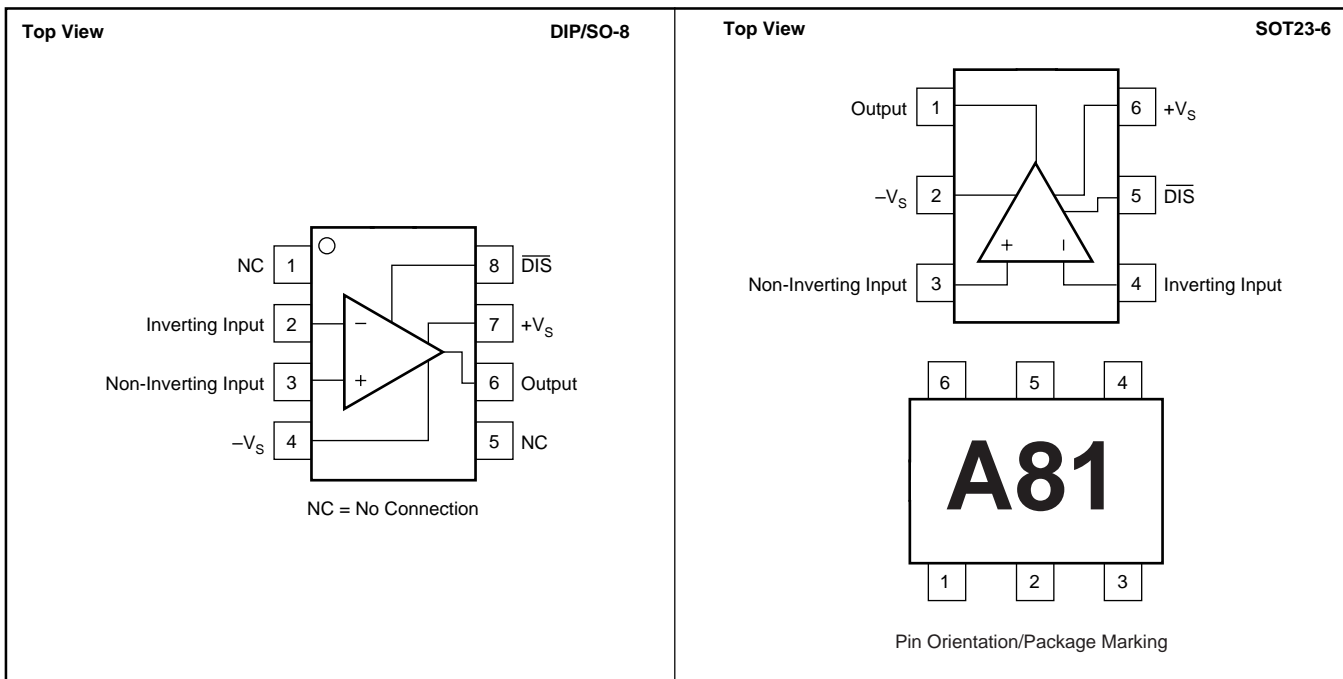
Top View DIP/SO-8

NC 1
Inverting Input 2
Non-Inverting Input 3
$-V_S$ 4

8 $\overline{DIS}$
7 $+V_S$
6 Output
5 NC

−
+

NC = No Connection

Top View SOT23-6

Output 1
$-V_S$ 2
Non-Inverting Input 3

6 $+V_S$
5 $\overline{DIS}$
4 Inverting Input

+
I

6 5 4

A81

1 2 3

Pin Orientation/Package Marking